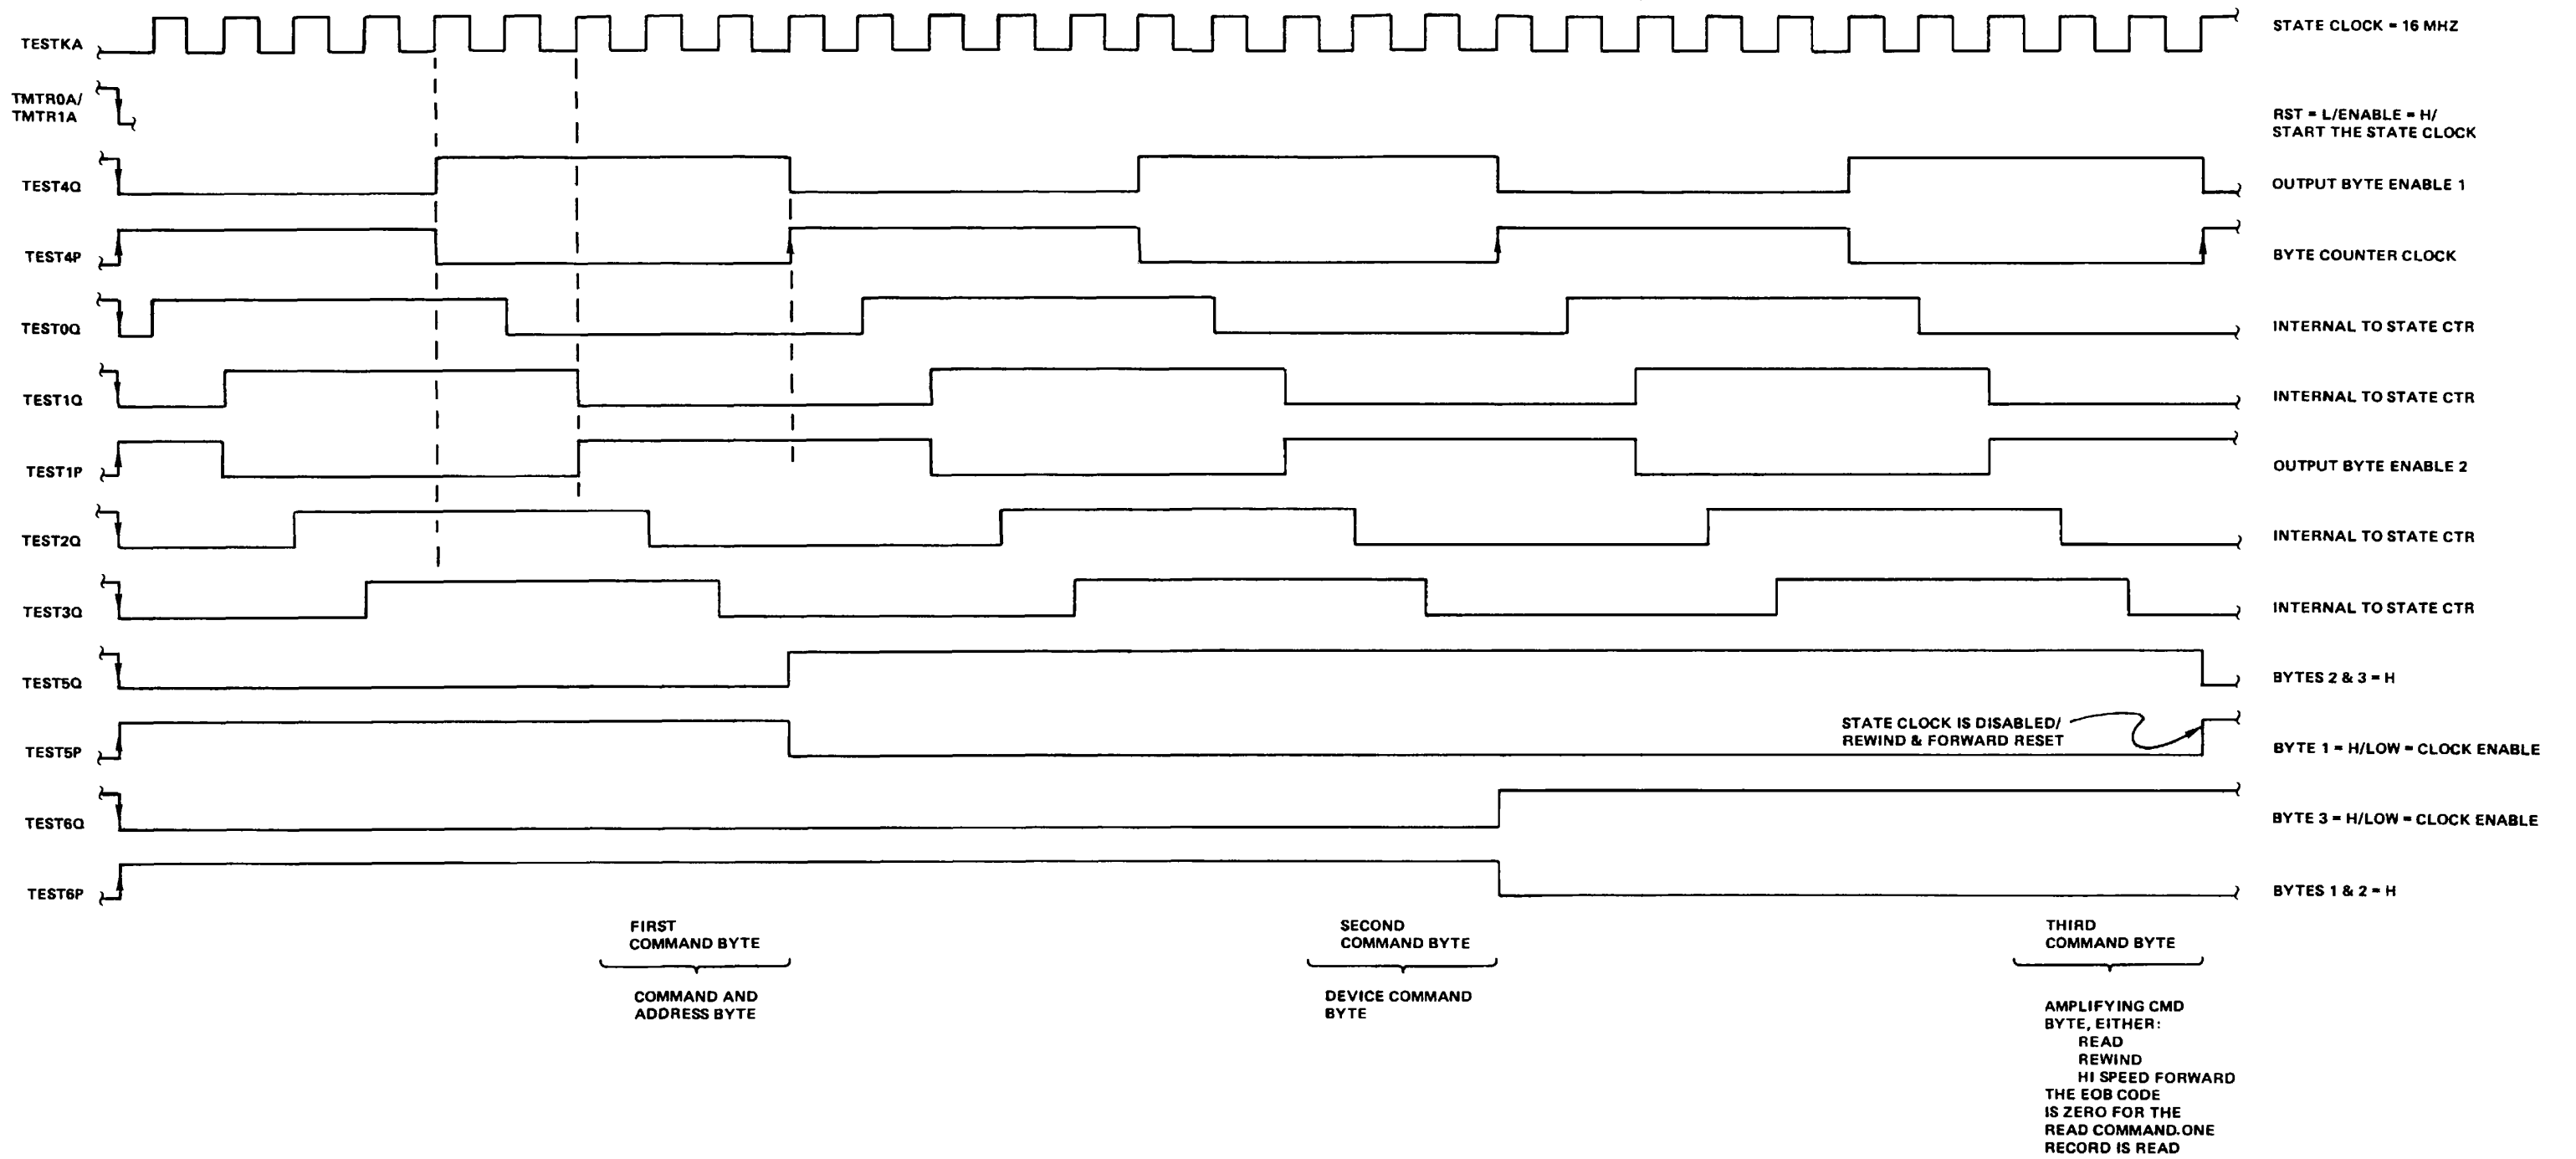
TESTKA
STATE CLOCK = 16 MHZ

TMTR0A/
TMTR1A
RST = L/ENABLE = H/
START THE STATE CLOCK

TEST4Q
OUTPUT BYTE ENABLE 1

TEST4P
BYTE COUNTER CLOCK

TEST0Q
INTERNAL TO STATE CTR

TEST1Q
INTERNAL TO STATE CTR

TEST1P
OUTPUT BYTE ENABLE 2

TEST2Q
INTERNAL TO STATE CTR

TEST3Q
INTERNAL TO STATE CTR

TEST5Q
BYTES 2 & 3 = H

STATE CLOCK IS DISABLED/
REWIND & FORWARD RESET

TEST5P
BYTE 1 = H/LOW = CLOCK ENABLE

TEST6Q
BYTE 3 = H/LOW = CLOCK ENABLE

TEST6P
BYTES 1 & 2 = H

FIRST
COMMAND BYTE

COMMAND AND
ADDRESS BYTE

SECOND
COMMAND BYTE

DEVICE COMMAND
BYTE

THIRD
COMMAND BYTE

AMPLIFYING CMD
BYTE, EITHER:
READ
REWIND
HI SPEED FORWARD
THE EOB CODE
IS ZERO FOR THE
READ COMMAND.ONE
RECORD IS READ